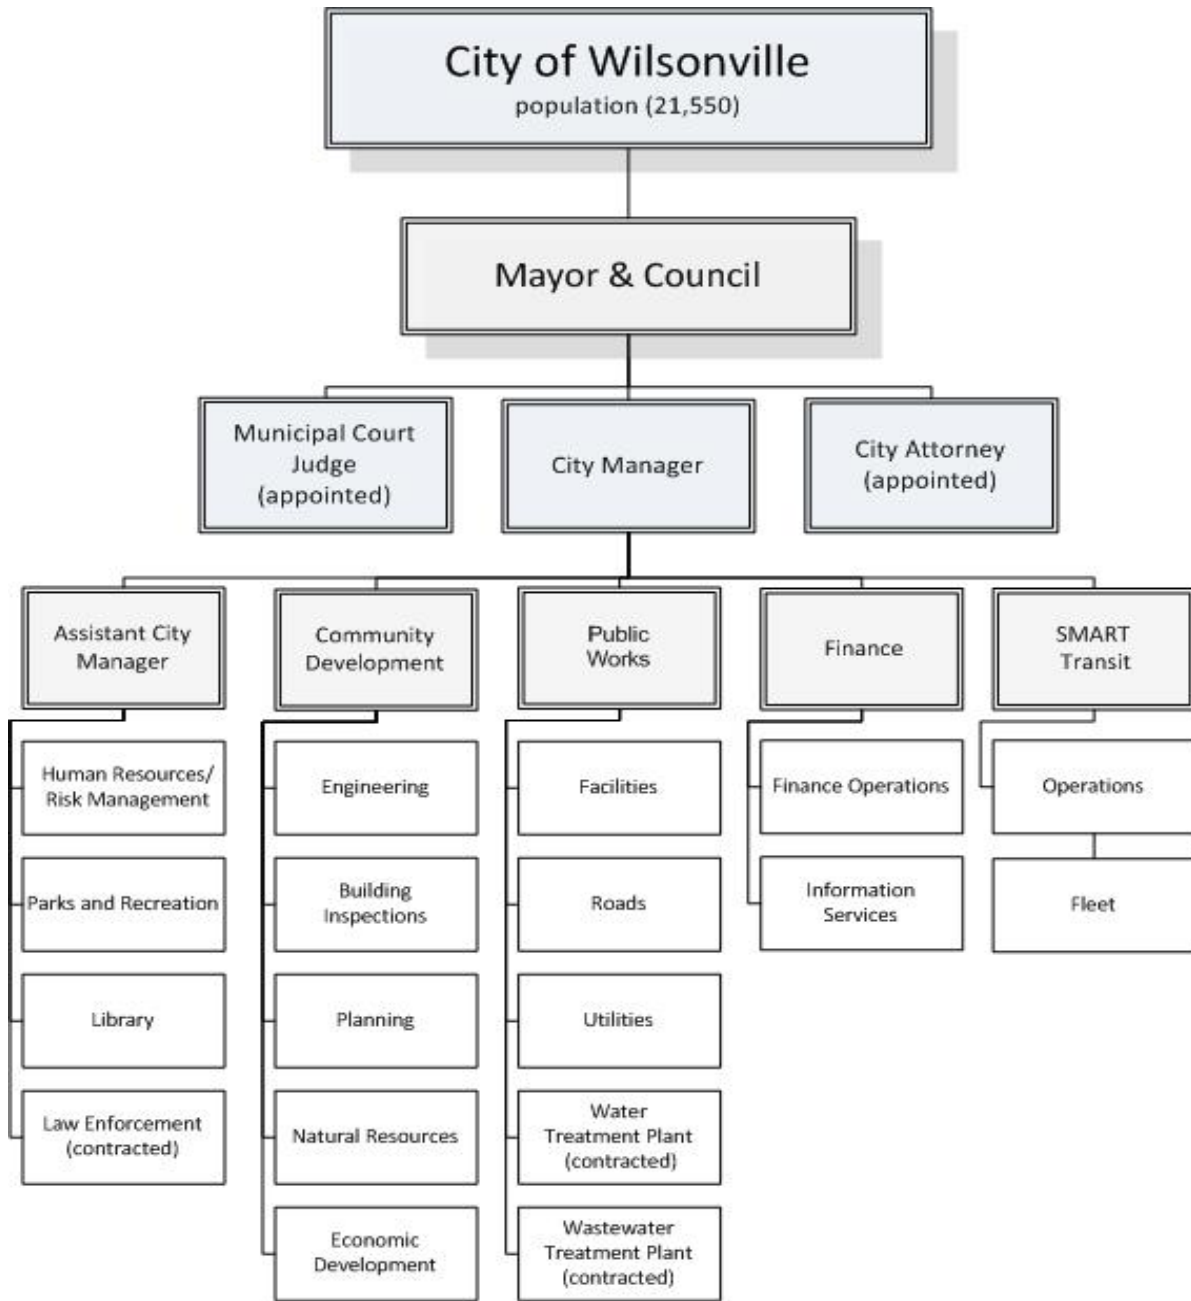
City of Wilsonville
population (21,550)

Mayor & Council

Municipal Court Judge (appointed)

City Manager

City Attorney (appointed)

Assistant City Manager

Human Resources/ Risk Management

Parks and Recreation

Library

Law Enforcement (contracted)

Community Development

Engineering

Building Inspections

Planning

Natural Resources

Economic Development

Public Works

Facilities

Roads

Utilities

Water Treatment Plant (contracted)

Wastewater Treatment Plant (contracted)

Finance

Finance Operations

Information Services

SMART Transit

Operations

Fleet